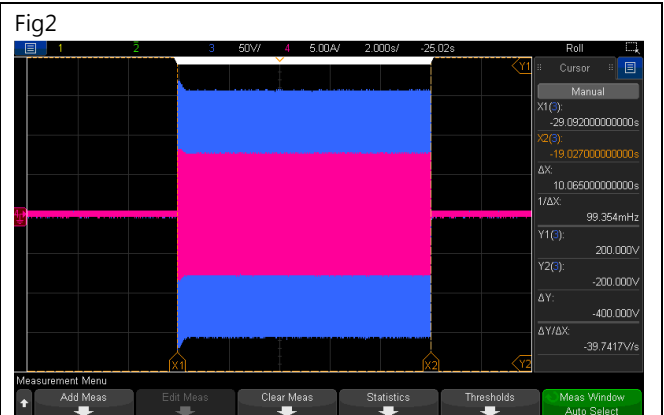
Fig2

1 2 3 50V/ 4 5.00A/ 2.000s/ -25.02s Roll

Y1

Cursor

Manual

X1(3):
-29.092000000000s

X2(3):
-19.027000000000s

ΔX:
10.065000000000s

1/ΔX:
99.354mHz

Y1(3):
200.000V

Y2(3):
-200.000V

ΔY:
-400.000V

ΔY/ΔX:
-39.7417V/s

X1 X2 Y2

Measurement Menu

Add Meas | Edit Meas | Clear Meas | Statistics | Thresholds | Meas Window Auto Select